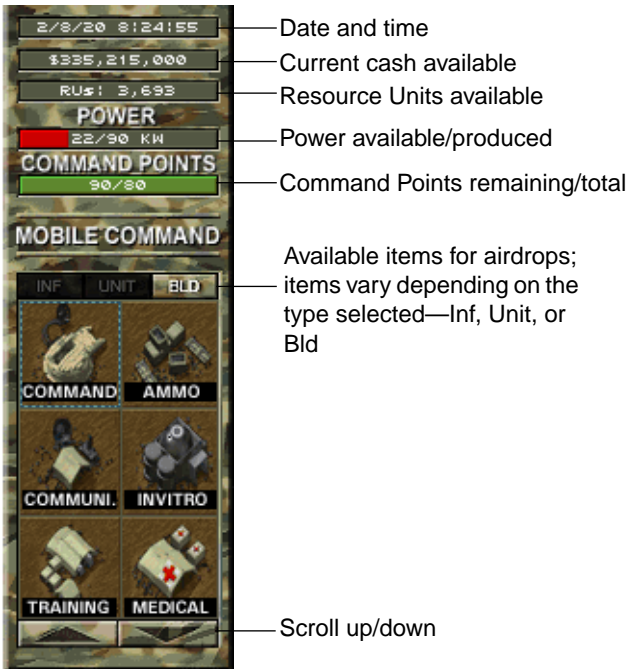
2/8/20 8:24:55
Date and time

$335,215,000
Current cash available

RUs: 3,693
Resource Units available

POWER
22/90 KW
Power available/produced

COMMAND POINTS
90/80
Command Points remaining/total

MOBILE COMMAND

INF UNIT BLD
Available items for airdrops; items vary depending on the type selected—Inf, Unit, or Bld

COMMAND AMMO
COMMUNI. INVITRO
TRAINING MEDICAL

Scroll up/down